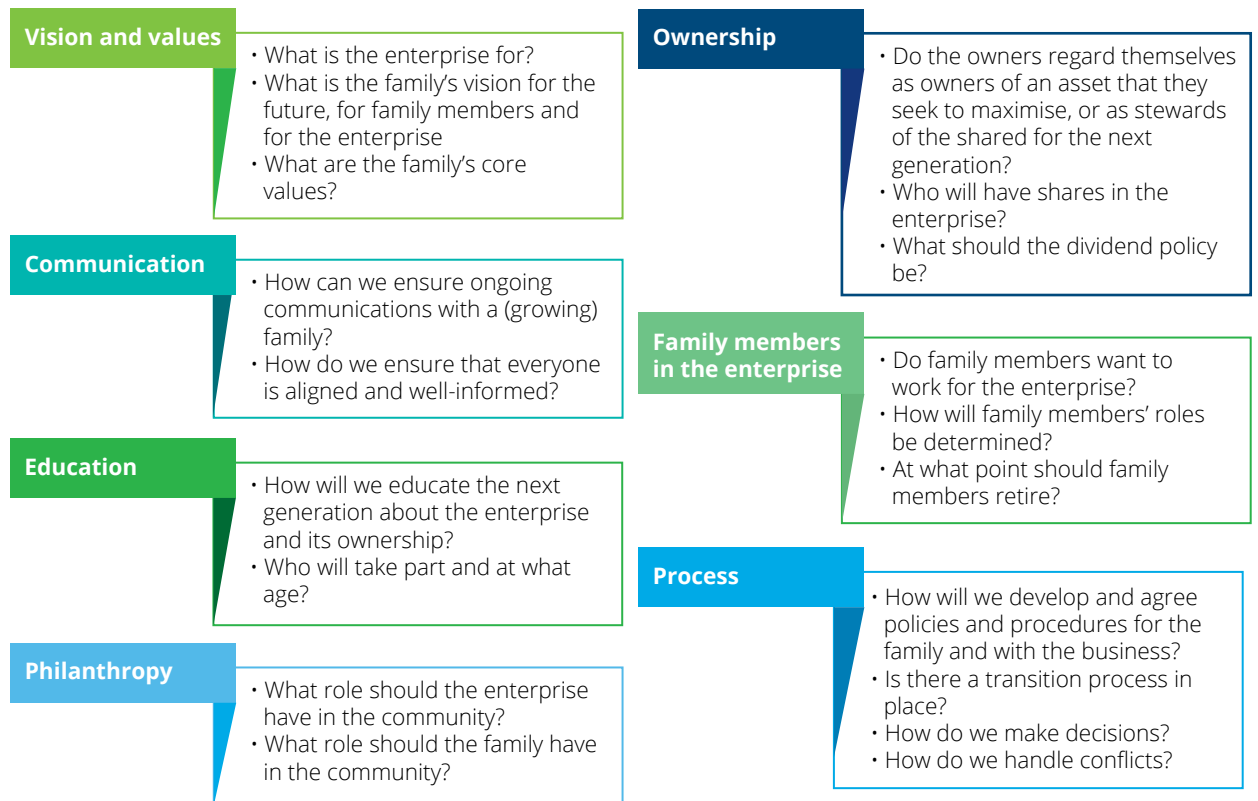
Vision and values

• What is the enterprise for?
• What is the family's vision for the future, for family members and for the enterprise
• What are the family's core values?

Communication

• How can we ensure ongoing communications with a (growing) family?
• How do we ensure that everyone is aligned and well-informed?

Education

• How will we educate the next generation about the enterprise and its ownership?
• Who will take part and at what age?

Philanthropy

• What role should the enterprise have in the community?
• What role should the family have in the community?

Ownership

• Do the owners regard themselves as owners of an asset that they seek to maximise, or as stewards of the shared for the next generation?
• Who will have shares in the enterprise?
• What should the dividend policy be?

Family members in the enterprise

• Do family members want to work for the enterprise?
• How will family members' roles be determined?
• At what point should family members retire?

Process

• How will we develop and agree policies and procedures for the family and with the business?
• Is there a transition process in place?
• How do we make decisions?
• How do we handle conflicts?